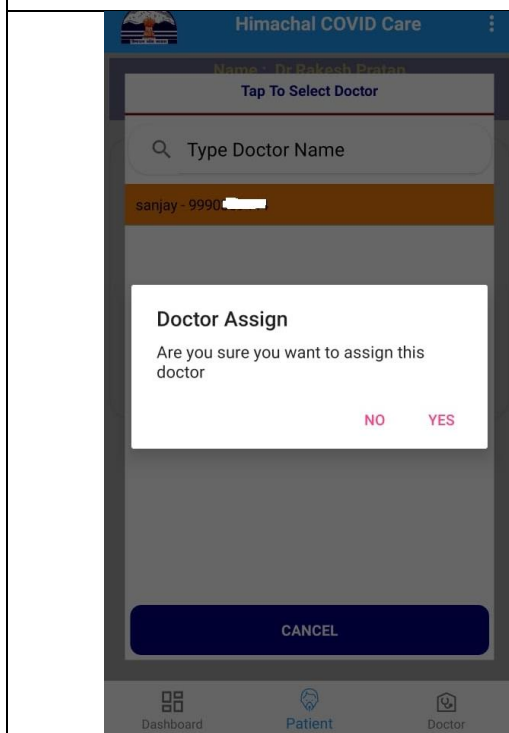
Himachal COVID Care

Name : Dr Rakesh Pratap

Tap To Select Doctor

Type Doctor Name

sanjay - 9990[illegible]

Doctor Assign

Are you sure you want to assign this doctor

NO YES

CANCEL

Dashboard Patient Doctor